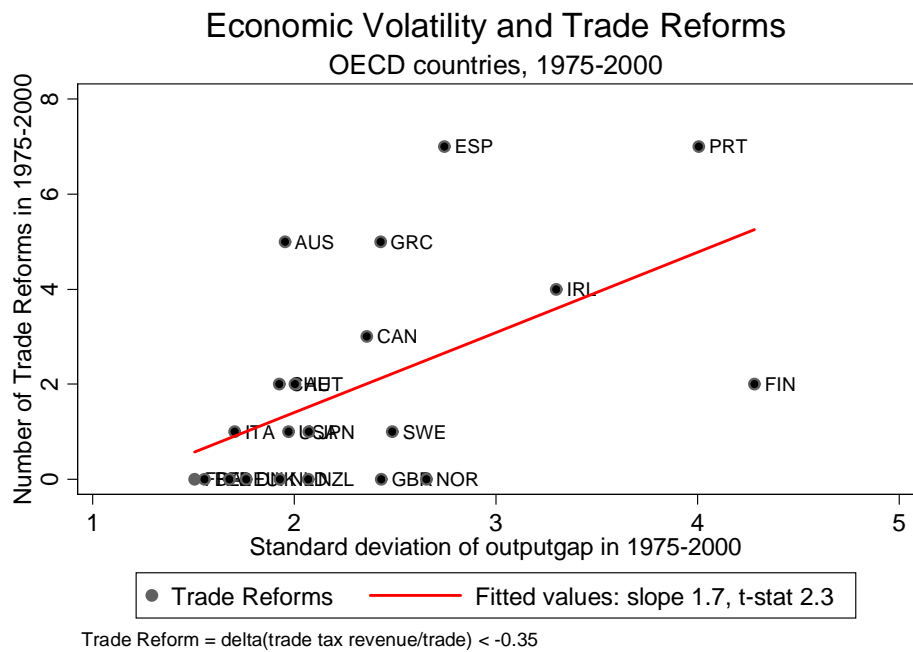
Economic Volatility and Trade Reforms
OECD countries, 1975-2000

Number of Trade Reforms in 1975-2000

8
6
4
2
0

ESP
PRT
AUS
GRC
IRL
CAN
CHE
AUT
FIN
ITA
USA
JPN
SWE
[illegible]
NZL
GBR
NOR

1
2
3
4
5

Standard deviation of outputgap in 1975-2000

Trade Reforms
Fitted values: slope 1.7, t-stat 2.3

Trade Reform = delta(trade tax revenue/trade) < -0.35